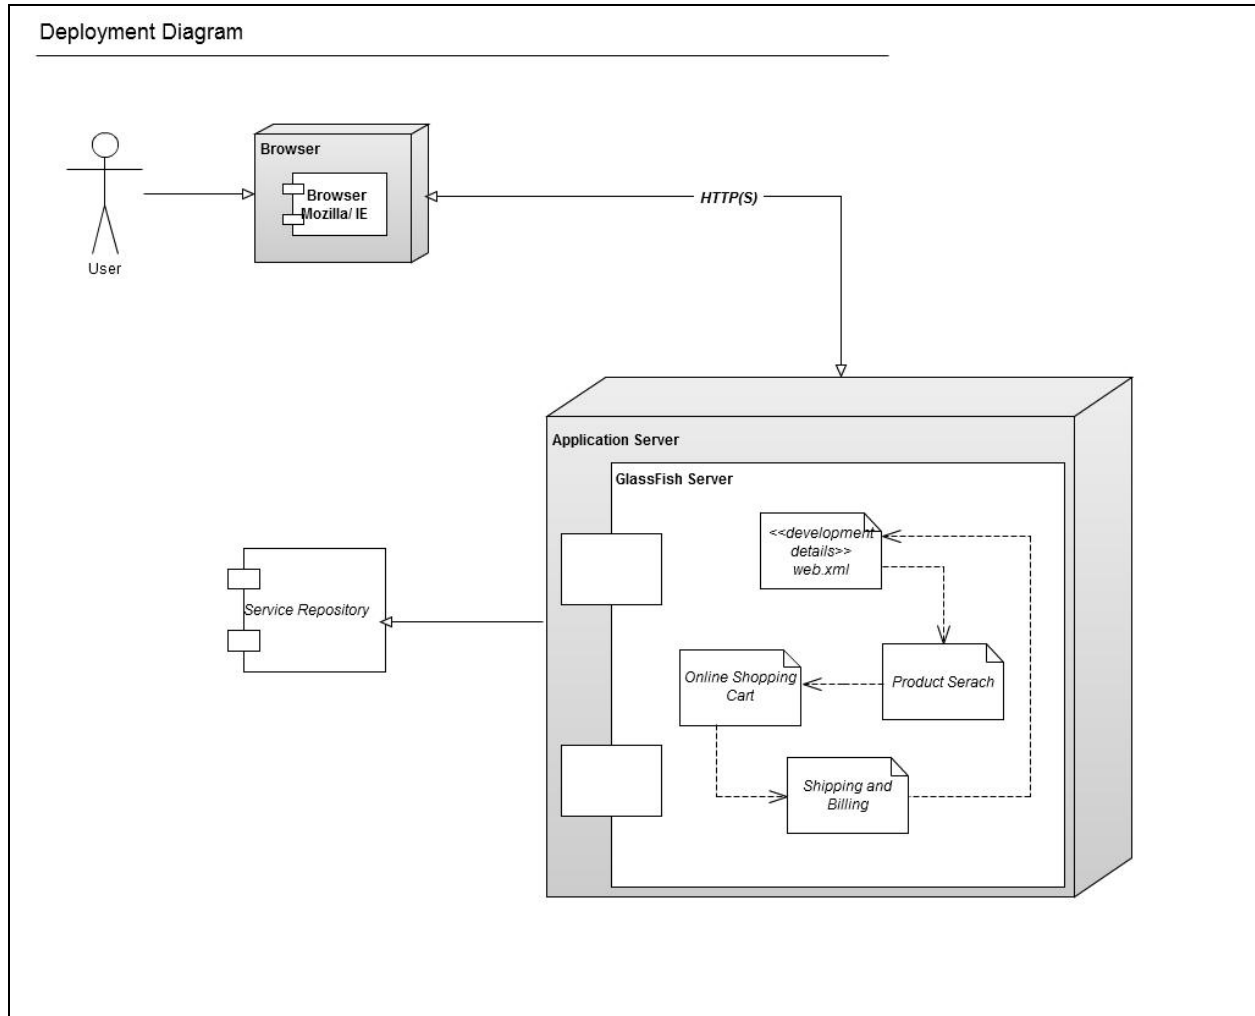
Deployment Diagram

User

Browser

Browser Mozilla/ IE

HTTP(S)

Application Server

GlassFish Server

<<development details>> web.xml

Service Repository

Online Shopping Cart

Product Serach

Shipping and Billing